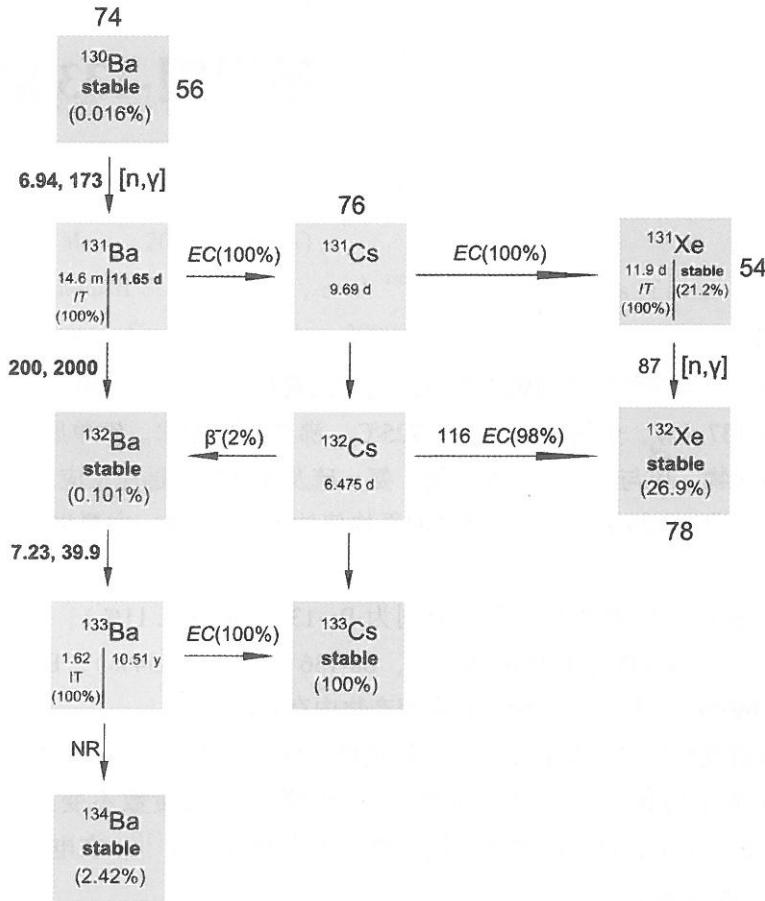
74

$^{130}$Ba
stable
(0.016%)

56

6.94, 173 [n,γ]

76

$^{131}$Ba
14.6 m
IT
(100%)
11.65 d

EC(100%)

$^{131}$Cs
9.69 d

EC(100%)

$^{131}$Xe
11.9 d
IT
(100%)
stable
(21.2%)

54

200, 2000

87 [n,γ]

$^{132}$Ba
stable
(0.101%)

β$^{-}$(2%)

$^{132}$Cs
6.475 d

116 EC(98%)

$^{132}$Xe
stable
(26.9%)

78

7.23, 39.9

$^{133}$Ba
1.62
IT
(100%)
10.51 y

EC(100%)

$^{133}$Cs
stable
(100%)

NR

$^{134}$Ba
stable
(2.42%)